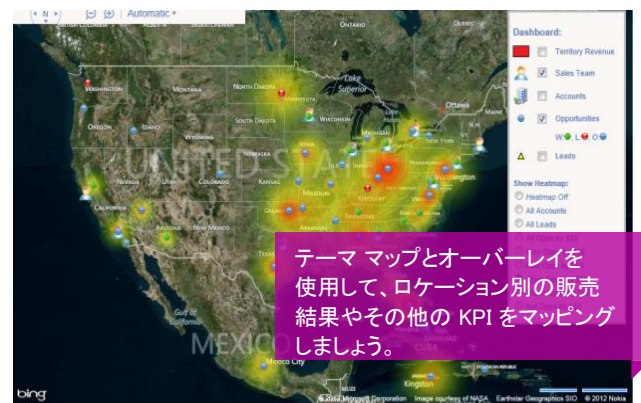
N Automatic

Ontario
Washington
North Dakota
Minnesota
Lake Superior
Ottawa
Oregon
Idaho
South Dakota
Wyoming
Nebraska
Nevada
Utah
Colorado
Kansas
Kentucky
California
Arizona
New Mexico
Oklahoma
Arkansas
Tennessee
UNITED STATES
Gulf of California
MEXICO
Mexico City
Cuba
Kingston

Dashboard:
Territory Revenue
Sales Team
Accounts
Opportunities
W L O
Leads
Show Heatmap:
Heatmap Off
All Accounts
All Leads

テーマ マップとオーバーレイを使用して、ロケーション別の販売結果やその他の KPI をマッピングしましょう。

bing
© 2012 Microsoft Corporation Image courtesy of NASA Earthstar Geographics SIO © 2012 Nokia